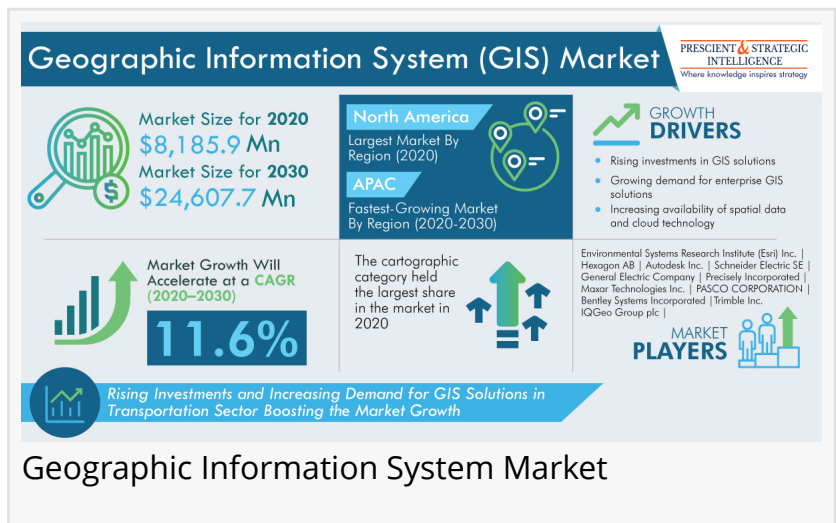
Geographic Information System (GIS) Market

PRESCIENT & STRATEGIC INTELLIGENCE
Where knowledge inspires strategy

Market Size for 2020
$8,185.9 Mn
Market Size for 2030
$24,607.7 Mn

North America
Largest Market By Region (2020)
APAC
Fastest-Growing Market By Region (2020-2030)

GROWTH DRIVERS
Rising investments in GIS solutions
Growing demand for enterprise GIS solutions
Increasing availability of spatial data and cloud technology

Market Growth Will Accelerate at a CAGR (2020–2030)
11.6%

The cartographic category held the largest share in the market in 2020

Environmental Systems Research Institute (Esri) Inc. | Hexagon AB | Autodesk Inc. | Schneider Electric SE | General Electric Company | Precisely Incorporated | Maxar Technologies Inc. | PASCO CORPORATION | Bentley Systems Incorporated |Trimble Inc. IQGeo Group plc |

MARKET PLAYERS

Rising Investments and Increasing Demand for GIS Solutions in Transportation Sector Boosting the Market Growth

Geographic Information System Market